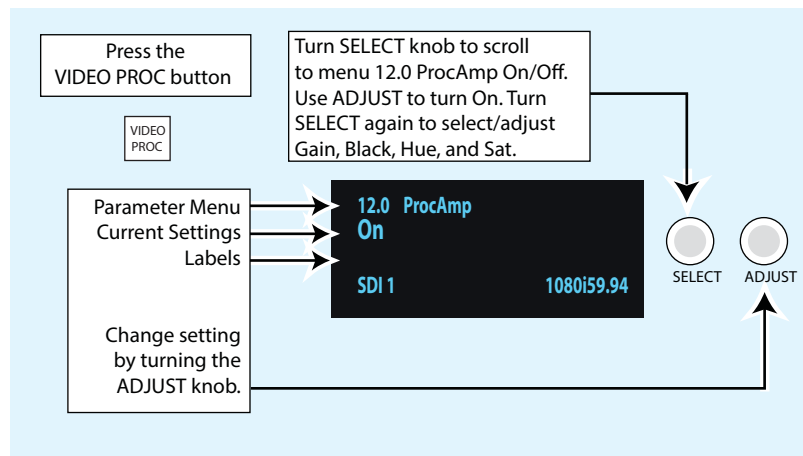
Press the VIDEO PROC button

VIDEO PROC

Turn SELECT knob to scroll to menu 12.0 ProcAmp On/Off. Use ADJUST to turn On. Turn SELECT again to select/adjust Gain, Black, Hue, and Sat.

Parameter Menu
Current Settings
Labels

12.0 ProcAmp
On

SDI 1 1080i59.94

SELECT

ADJUST

Change setting by turning the ADJUST knob.